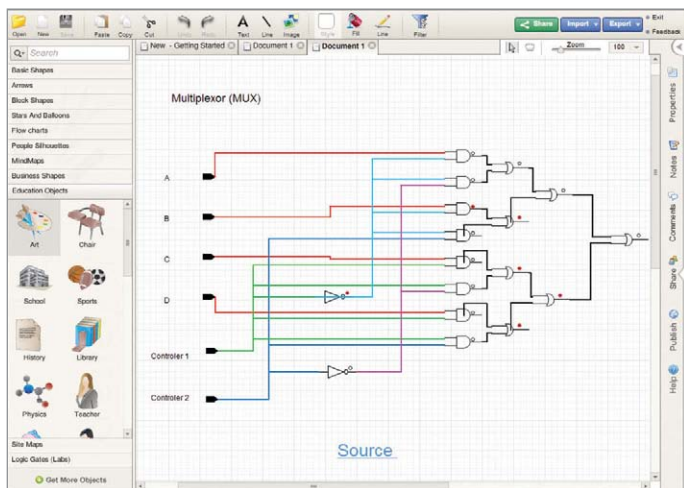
Open New Save Paste Copy Cut Undo Redo Text Line Image Style Fill Line Filter

Share Import Export Exit Feedback

New - Getting Started Document 1 Document 1

Zoom 100

Search

Basic Shapes
Arrows
Block Shapes
Stars And Balloons
Flow charts
People Silhouettes
MindMaps
Business Shapes
Education Objects

Art Chair School Sports History Library Physics Teacher

Site Maps
Logic Gates (Labs)
Get More Objects

Multiplexor (MUX)

A
B
C
D
Controler 1
Controler 2

Source

Properties Notes Comments Share Publish Help